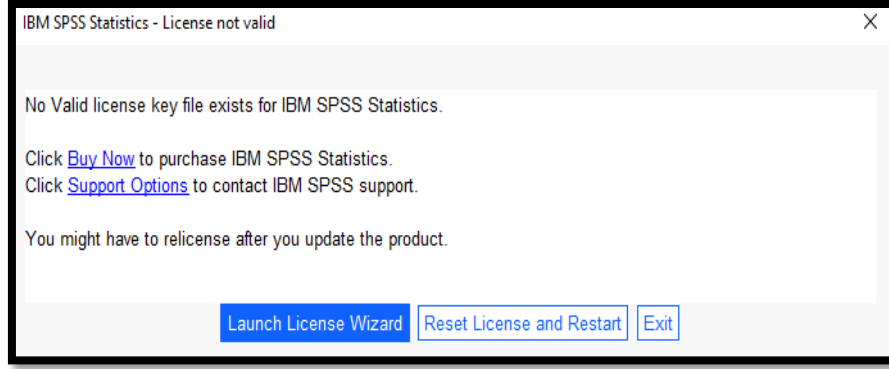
IBM SPSS Statistics - License not valid

X

No Valid license key file exists for IBM SPSS Statistics.

Click Buy Now to purchase IBM SPSS Statistics.
Click Support Options to contact IBM SPSS support.

You might have to relicense after you update the product.

Launch License Wizard
Reset License and Restart
Exit